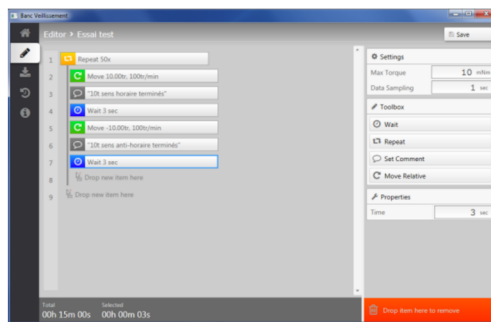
Banc Vieillissement

Editor › Essai test

Save

1 Repeat 50x
2 Move 10.00tr, 100tr/min
3 "10t sens horaire terminés"
4 Wait 3 sec
5 Move -10.00tr, 100tr/min
6 "10t sens anti-horaire terminés"
7 Wait 3 sec
8 Drop new item here
9 Drop new item here

Settings
Max Torque 10 mNm
Data Sampling 1 sec

Toolbox
Wait
Repeat
Set Comment
Move Relative

Properties
Time 3 sec

Total
00h 15m 00s
Selected
00h 00m 03s

Drop item here to remove